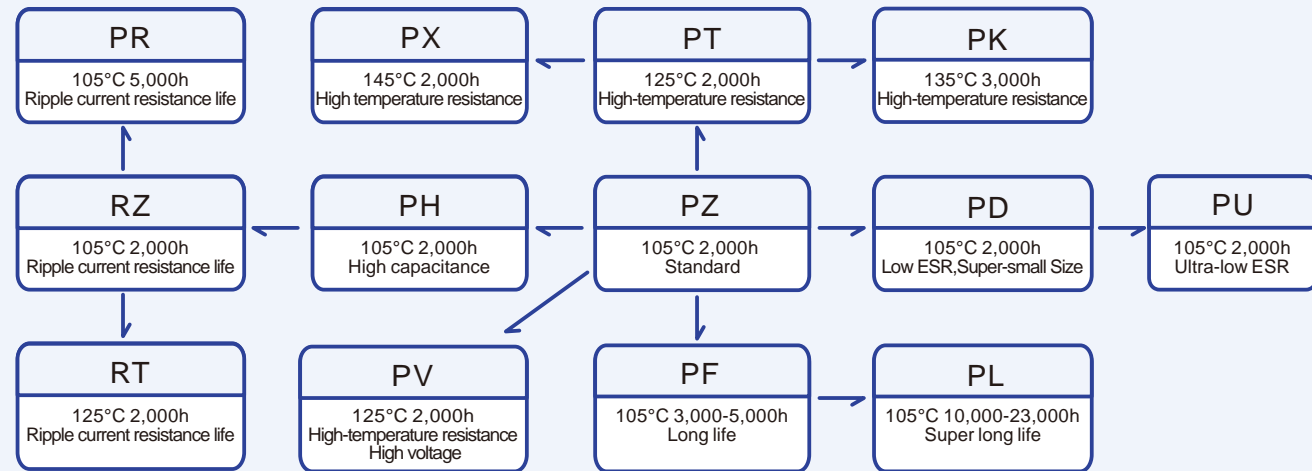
PR
105°C 5,000h
Ripple current resistance life

PX
145°C 2,000h
High temperature resistance

PT
125°C 2,000h
High-temperature resistance

PK
135°C 3,000h
High-temperature resistance

RZ
105°C 2,000h
Ripple current resistance life

PH
105°C 2,000h
High capacitance

PZ
105°C 2,000h
Standard

PD
105°C 2,000h
Low ESR,Super-small Size

PU
105°C 2,000h
Ultra-low ESR

RT
125°C 2,000h
Ripple current resistance life

PV
125°C 2,000h
High-temperature resistance
High voltage

PF
105°C 3,000-5,000h
Long life

PL
105°C 10,000-23,000h
Super long life